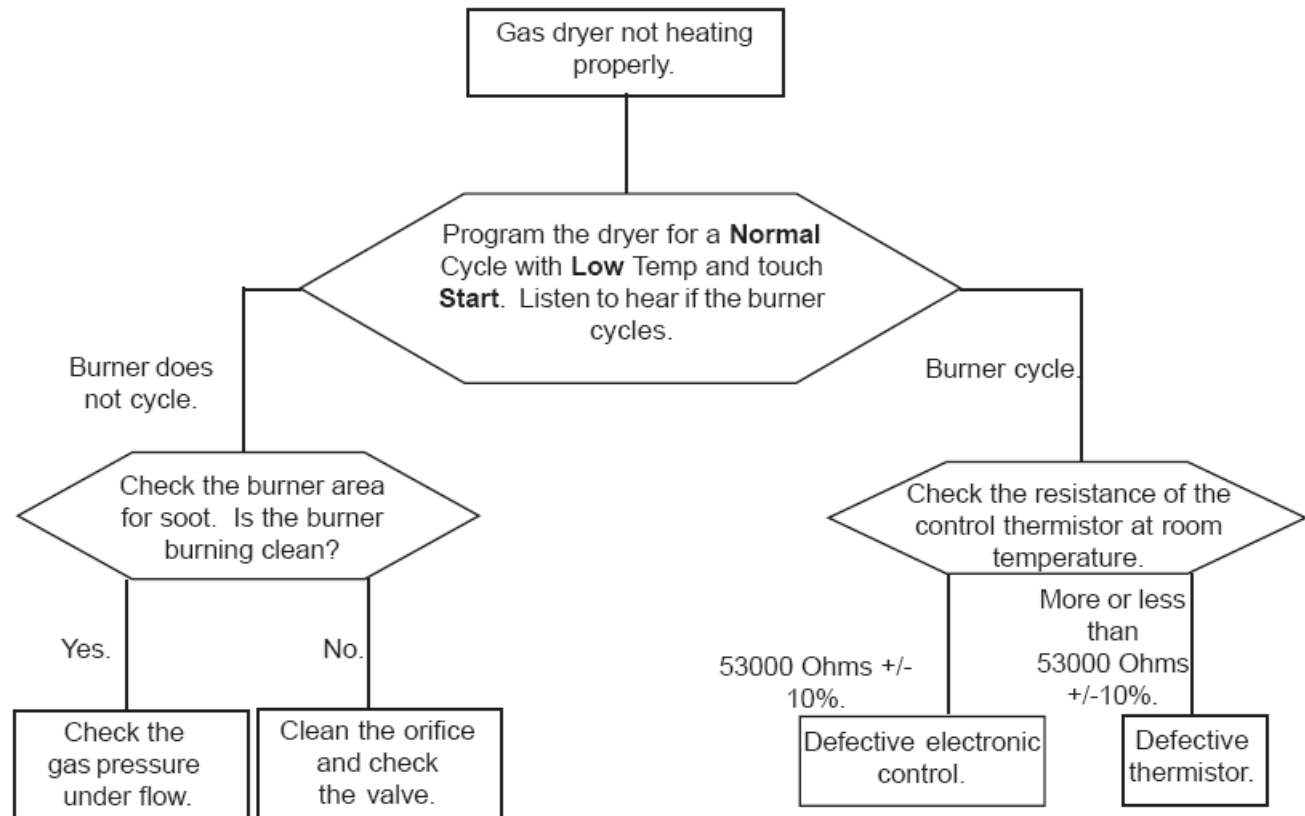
Gas dryer not heating properly.

Program the dryer for a **Normal** Cycle with **Low** Temp and touch **Start**. Listen to hear if the burner cycles.

Burner does not cycle.

Burner cycle.

Check the burner area for soot. Is the burner burning clean?

Yes.

No.

Check the gas pressure under flow.

Clean the orifice and check the valve.

Check the resistance of the control thermistor at room temperature.

53000 Ohms +/- 10%.

More or less than 53000 Ohms +/-10%.

Defective electronic control.

Defective thermistor.